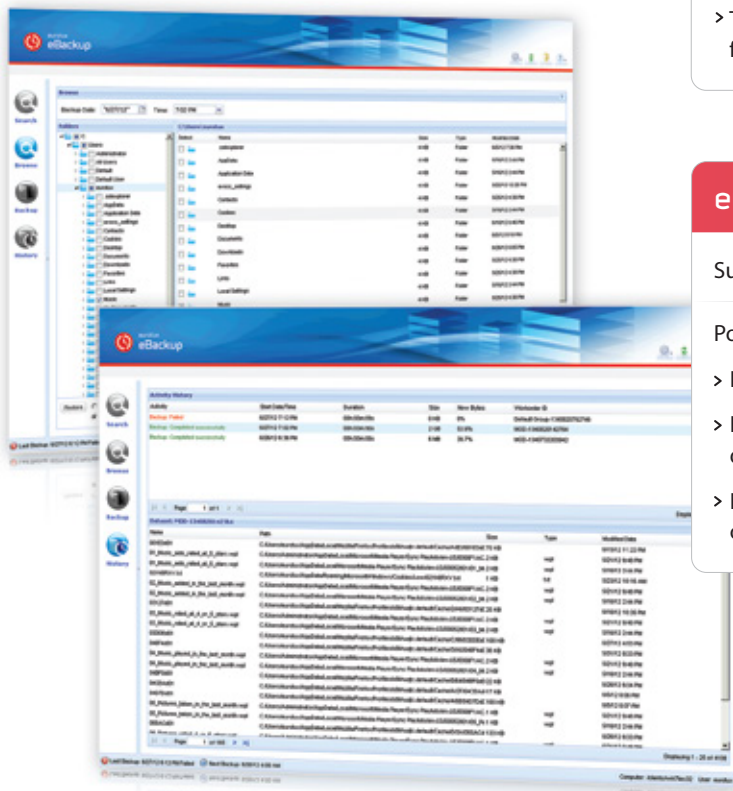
eBackup

Search

Browse

Backup

History

Browse

Backup Date

Time

Folders

Select

Name

Size

Type

Modified Date

Administrator

AppData

Application Data

Contacts

Cookies

Desktop

Documents

Downloads

Favorites

Links

Local Settings

Music

Users

All Users

Default

Default User

eBackup

Search

Browse

Backup

History

Activity History

Activity

Start Date/Time

Duration

Size

New Bytes

Workunder ID

Backup Failed

Backup Completed successfully

Backup Completed successfully

Page 1 of 1

Name

Path

Size

Type

Modified Date

Page 1 of 1

Last Backup

Next Backup

Displaying 1 - 25 of

Computer:

User:

> T
f

e

Su

Po

> I

> I
c

> I
c